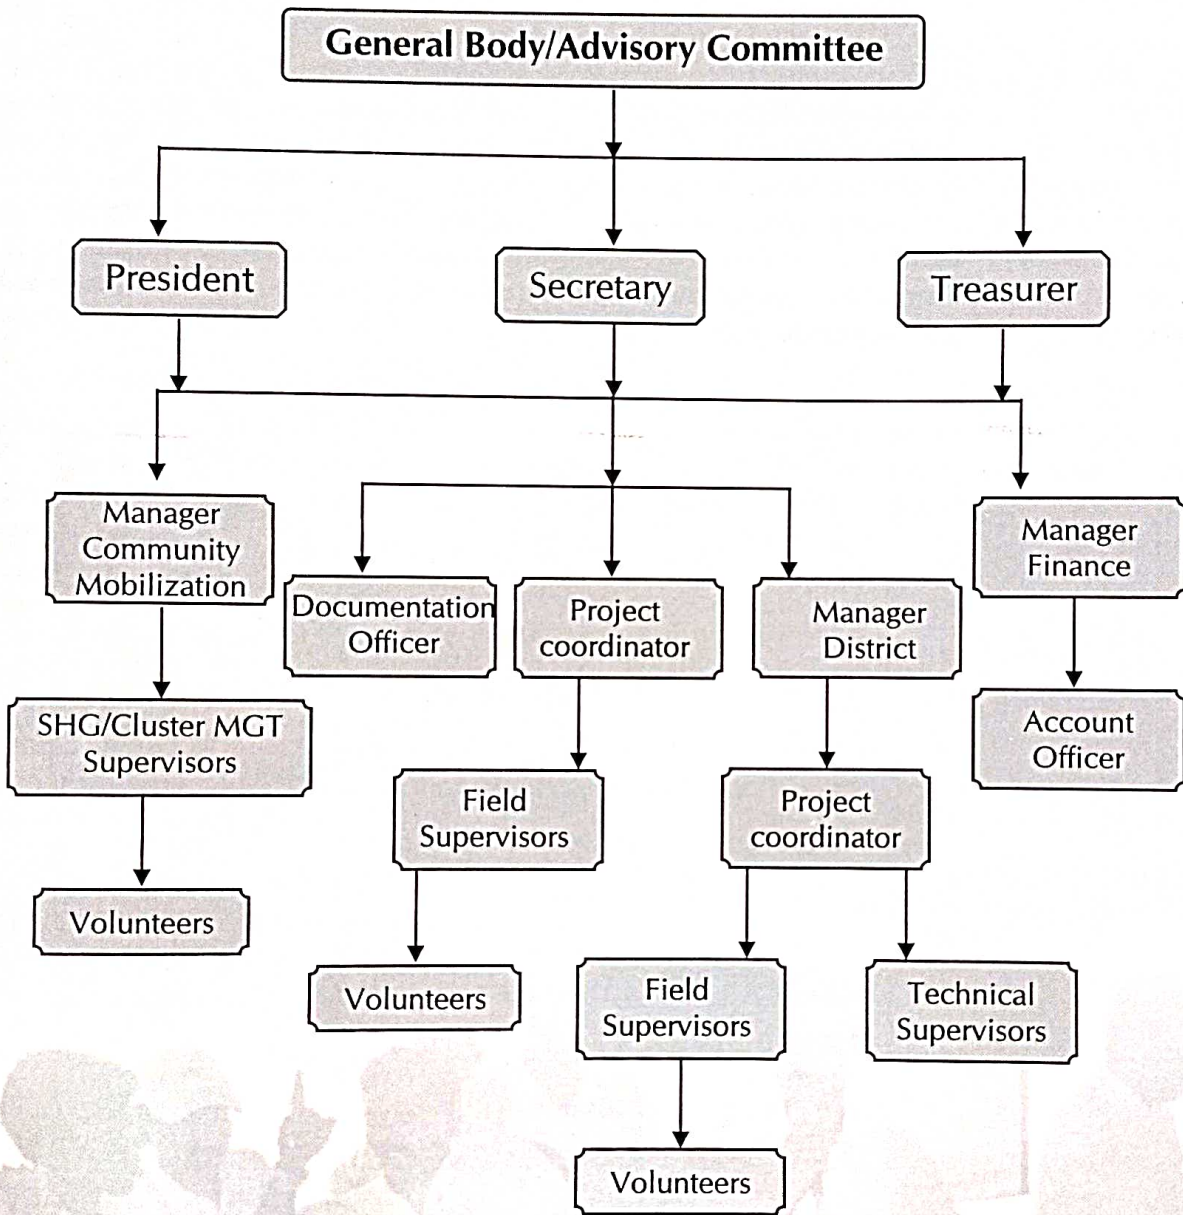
General Body/Advisory Committee

President

Secretary

Treasurer

Manager Community Mobilization

Documentation Officer

Project coordinator

Manager District

Manager Finance

SHG/Cluster MGT Supervisors

Field Supervisors

Project coordinator

Account Officer

Volunteers

Volunteers

Field Supervisors

Technical Supervisors

Volunteers